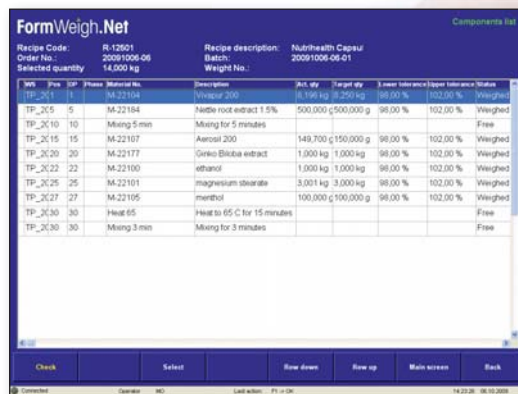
FormWeigh.Net

Components list

Recipe Code: R-12501
Order No.: 20091006-06
Selected quantity 14,000 kg

Recipe description: Nutrihealth Capsul
Batch: 20091006-06-01
Weight No.:

| WS | Pos | OP | Phase | Material No. | Description | Act. qty | Target qty | Lower tolerance | Upper tolerance | Status |
|---|---|---|---|---|---|---|---|---|---|---|
| TP_201 | 1 | 1 | | M-22104 | Vivapur 200 | 8,196 kg | 8,250 kg | 98,00 % | 102,00 % | Weighed |
| TP_205 | 5 | 5 | | M-22184 | Nettle root extract 1.5% | 500,000 g | 500,000 g | 98,00 % | 102,00 % | Weighed |
| TP_2010 | 10 | 10 | | Mixing 5 min | Mixing for 5 minutes | | | | | Free |
| TP_2015 | 15 | 15 | | M-22107 | Aerosil 200 | 149,700 g | 150,000 g | 98,00 % | 102,00 % | Weighed |
| TP_2020 | 20 | 20 | | M-22177 | Ginko Biloba extract | 1,000 kg | 1,000 kg | 98,00 % | 102,00 % | Weighed |
| TP_2022 | 22 | 22 | | M-22100 | ethanol | 1,000 kg | 1,000 kg | 98,00 % | 102,00 % | Weighed |
| TP_2025 | 25 | 25 | | M-22101 | magnesium stearate | 3,001 kg | 3,000 kg | 98,00 % | 102,00 % | Weighed |
| TP_2027 | 27 | 27 | | M-22105 | menthol | 100,000 g | 100,000 g | 98,00 % | 102,00 % | Weighed |
| TP_2030 | 30 | 30 | | Heat 65 | Heat to 65 C for 15 minutes | | | | | Free |
| TP_2030 | 30 | 30 | | Mixing 3 min | Mixing for 3 minutes | | | | | Free |

Check | Select | Row down | Row up | Main screen | Back

Connected | Operator MO | Last action: F1 -> OK | 14:23:26 06.10.2009